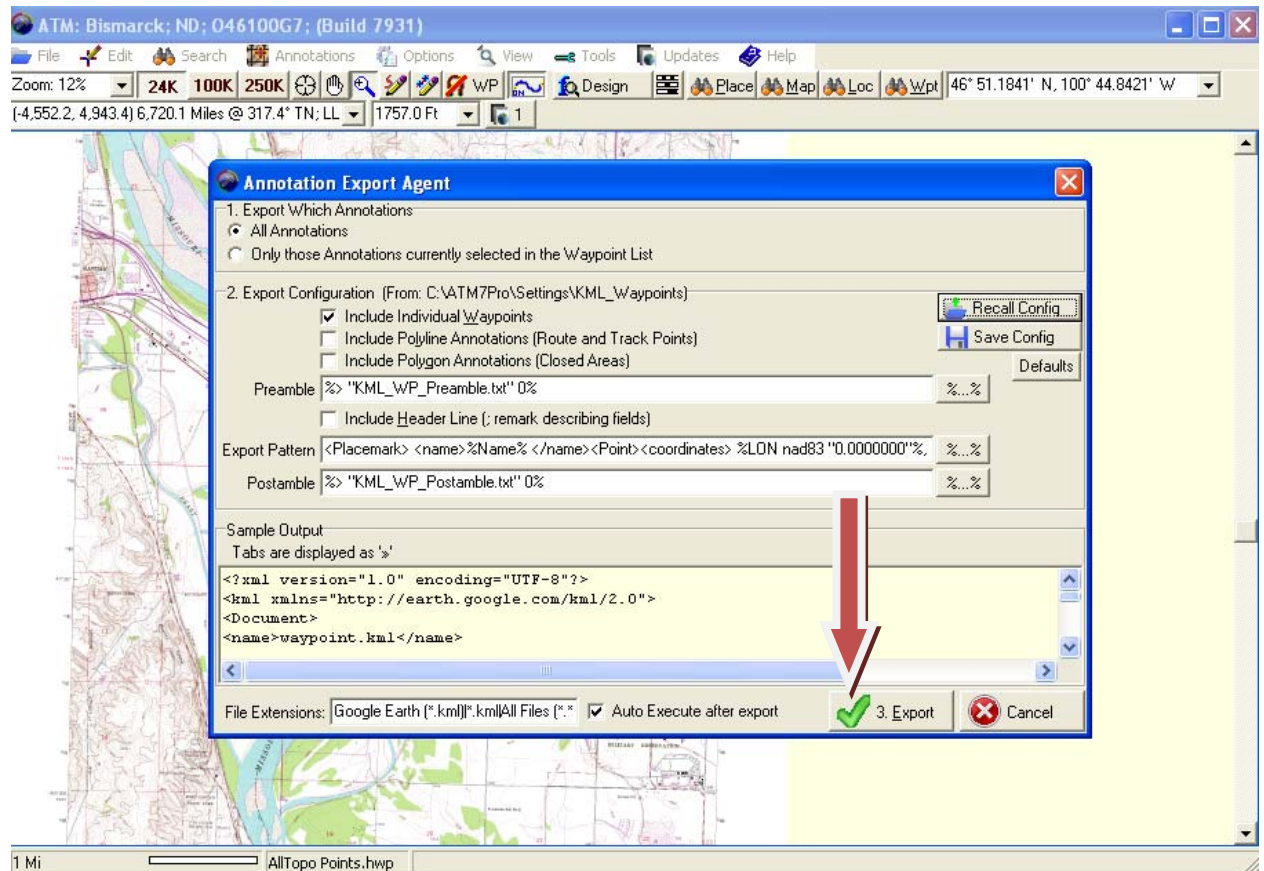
ATM: Bismarck; ND; 046100G7; (Build 7931)

File Edit Search Annotations Options View Tools Updates Help

Zoom: 12% 24K 100K 250K WP Design Place Map Loc Wpt 46° 51.1841' N, 100° 44.8421' W

(-4,552.2, 4,943.4) 6,720.1 Miles @ 317.4° TN; LL 1757.0 Ft 1

Annotation Export Agent

1. Export Which Annotations
All Annotations
Only those Annotations currently selected in the Waypoint List

2. Export Configuration (From: C:\ATM7Pro\Settings\KML_Waypoints)
Include Individual Waypoints
Include Polyline Annotations (Route and Track Points)
Include Polygon Annotations (Closed Areas)
Recall Config
Save Config
Defaults
Preamble %> "KML_WP_Preamble.txt" 0% %...%
Include Header Line (; remark describing fields)
Export Pattern <Placemark> <name>%Name% </name><Point><coordinates> %LON nad83 "0.0000000"%, %...%
Postamble %> "KML_WP_Postamble.txt" 0% %...%

Sample Output
Tabs are displayed as '»'
<?xml version="1.0" encoding="UTF-8"?>
<kml xmlns="http://earth.google.com/kml/2.0">
<Document>
<name>waypoint.kml</name>

File Extensions: Google Earth (*.kml)|*.kml|All Files (*.* Auto Execute after export 3. Export Cancel

1 Mi AllTopo Points.hwp